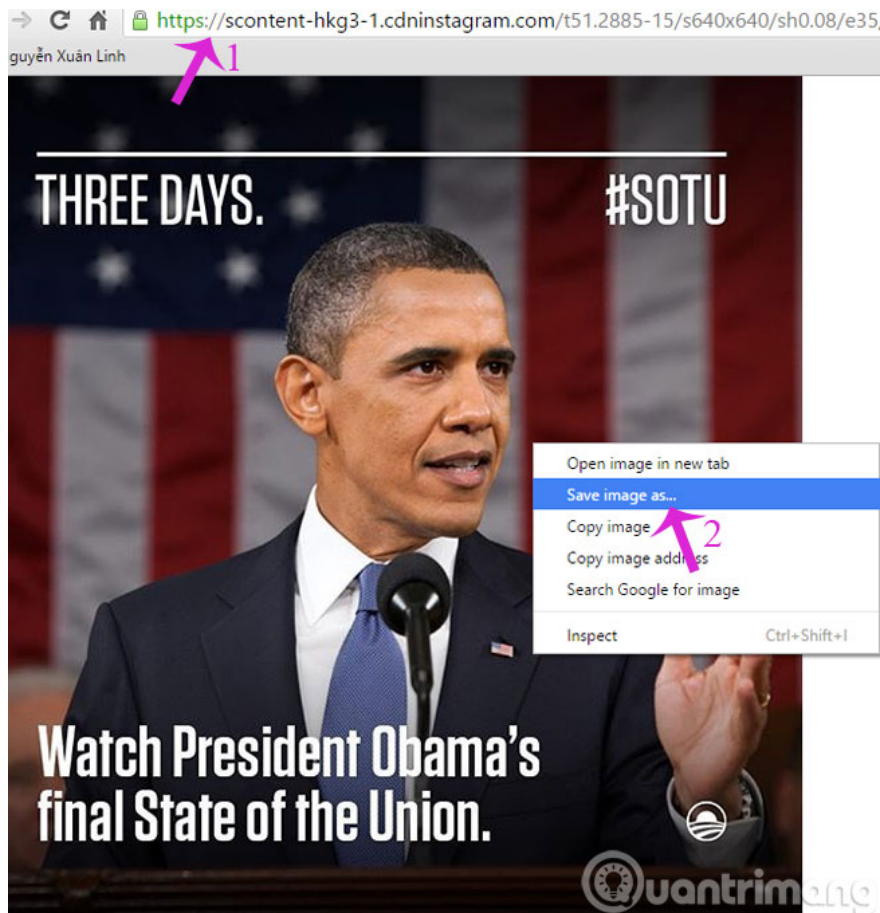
https://scontent-hkg3-1.cdninstagram.com/t51.2885-15/s640x640/sh0.08/e35/

1

guyễn Xuân Linh

THREE DAYS.

#SOTU

Open image in new tab
Save image as...
Copy image
Copy image address
Search Google for image
Inspect Ctrl+Shift+I

2

Watch President Obama's final State of the Union.

Quantrimang